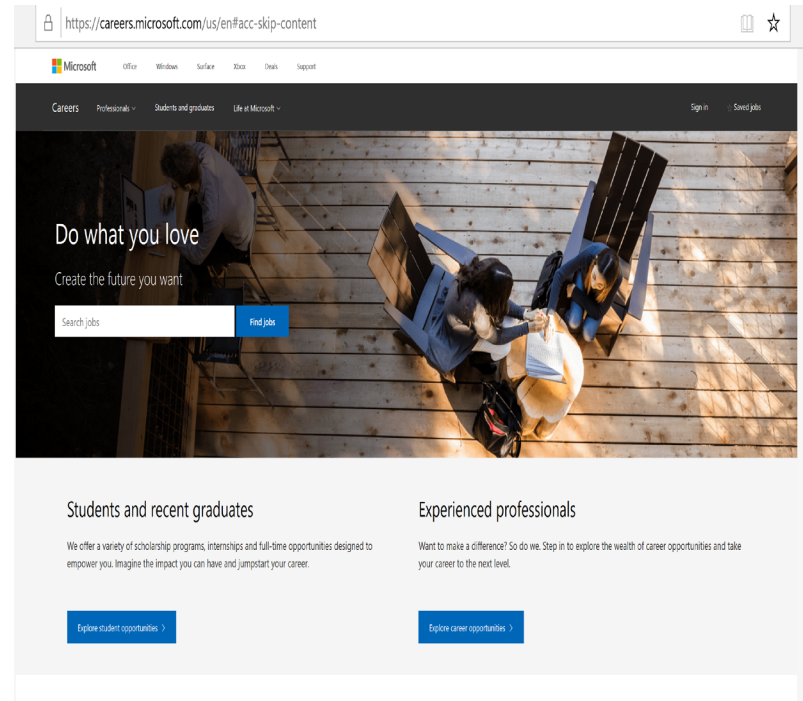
https://careers.microsoft.com/us/en#acc-skip-content

Microsoft Office Windows Surface Xbox Deals Support

Careers Professionals Students and graduates Life at Microsoft Sign in Saved jobs

Do what you love

Create the future you want

Search jobs

Find jobs

Students and recent graduates

We offer a variety of scholarship programs, internships and full-time opportunities designed to empower you. Imagine the impact you can have and jumpstart your career.

Explore student opportunities >

Experienced professionals

Want to make a difference? So do we. Step in to explore the wealth of career opportunities and take your career to the next level.

Explore career opportunities >